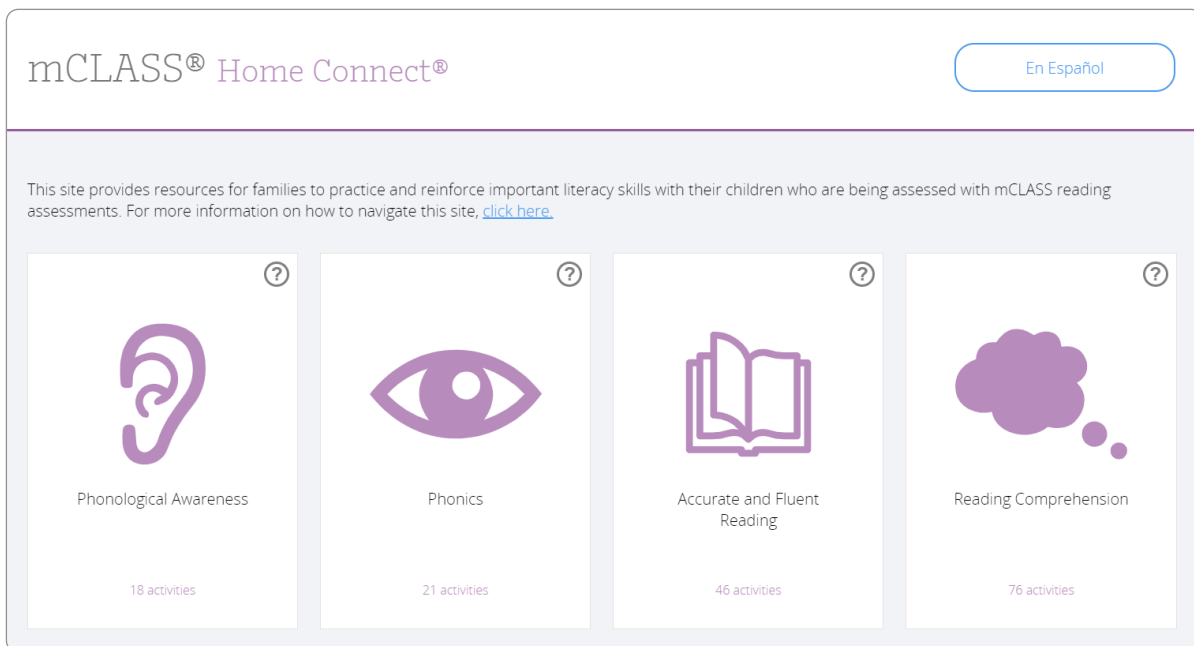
mCLASS® Home Connect®

En Español

This site provides resources for families to practice and reinforce important literacy skills with their children who are being assessed with mCLASS reading assessments. For more information on how to navigate this site, click here.

?

Phonological Awareness

18 activities

?

Phonics

21 activities

?

Accurate and Fluent Reading

46 activities

?

Reading Comprehension

76 activities